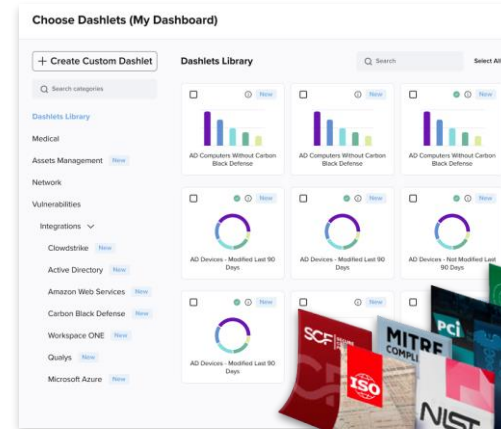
Choose Dashlets (My Dashboard)

+ Create Custom Dashlet

Search categories

Dashlets Library

Medical

Assets Management New

Network

Vulnerabilities

Integrations

Clowdstrike New

Active Directory New

Amazon Web Services New

Carbon Black Defense New

Workspace ONE New

Qualys New

Microsoft Azure New

Dashlets Library

Search

Select All

New

AD Computers Without Carbon Black Defense

New

AD Computers Without Carbon Black Defense

New

AD Computers Without Carbon Black Defense

New

AD Devices - Modified Last 90 Days

New

AD Devices - Modified Last 90 Days

New

AD Devices - Not Modified Last 90 Days

New

AD Devices - Modified Last 90 Days

SCF

MITRE

COMPLI

PCI

ISO

NIST